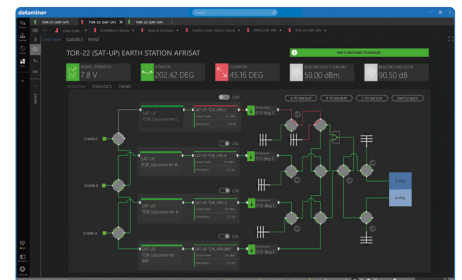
dataminer

TOR-22 (SAT-UP) EARTH STATION AFRISAT

7.8 V

202.42 DEG

45.16 DEG

50.00 dBm

90.50 dB

Overview Statistics Trend

CHAIN C

CHAIN B

CHAIN A

CHAIN D

SAT-UP TOR Upconverter C

SAT-UP TOR Upconverter B

SAT-UP TOR Upconverter A

SAT-UP TOR Upconverter Bkp

ON

dataminer